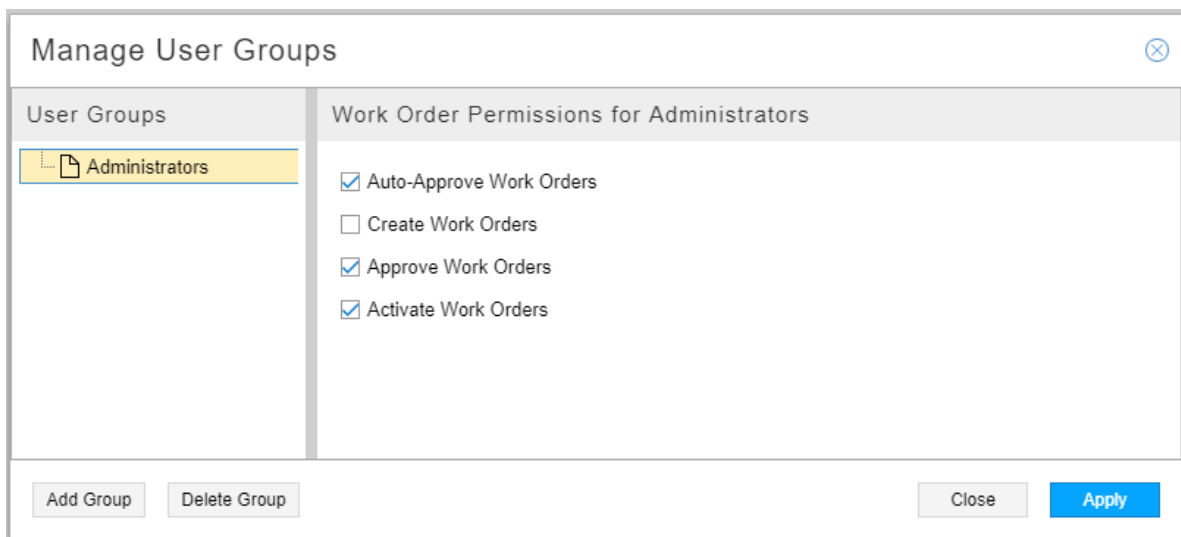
Manage User Groups

User Groups

Administrators

Work Order Permissions for Administrators

☑ Auto-Approve Work Orders
☐ Create Work Orders
☑ Approve Work Orders
☑ Activate Work Orders

Add Group
Delete Group
Close
Apply